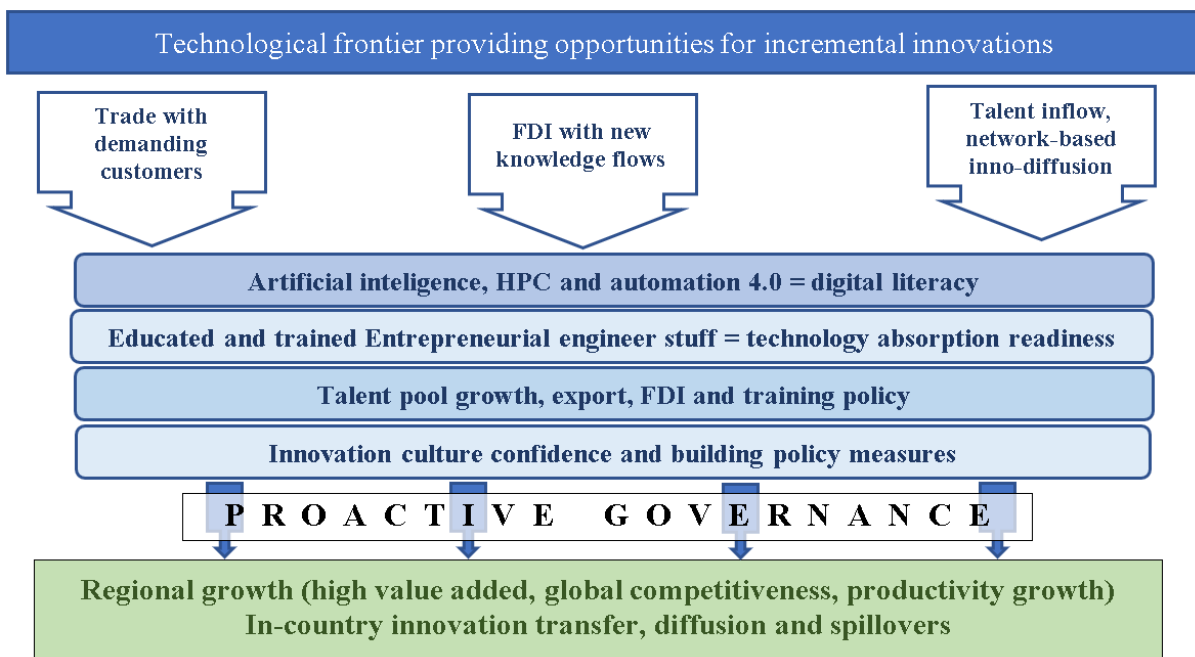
Technological frontier providing opportunities for incremental innovations

Trade with demanding customers

FDI with new knowledge flows

Talent inflow, network-based inno-diffusion

Artificial inteligence, HPC and automation 4.0 = digital literacy

Educated and trained Entrepreneurial engineer stuff = technology absorption readiness

Talent pool growth, export, FDI and training policy

Innovation culture confidence and building policy measures

P R O A C T I V E G O V E R N A N C E

Regional growth (high value added, global competitiveness, productivity growth)
In-country innovation transfer, diffusion and spillovers